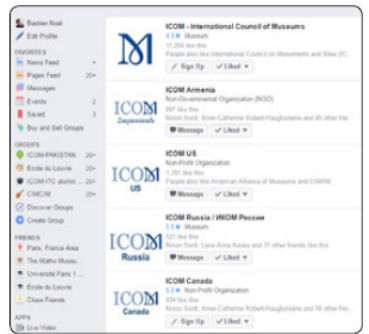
Bastien Noël
Edit Profile

FAVORITES
News Feed
Pages Feed 20+
Messages
Events 2
Saved 3
Buy and Sell Groups

GROUPS
ICOM-PAKISTAN 20+
Ecole du Louvre 20+
ICOM-ITC alumni 20+
CIMCIM 20+
Discover Groups
Create Group

FRIENDS
Paris, France Area
The Maths Museum
Université Paris 1
Ecole du Louvre
Close Friends

APPS
Live Video

ICOM - International Council of Museums
4.8 ★ Museum
11,204 like this
People also like International Council on Monuments and Sites (IC...
Sign Up ✓ Liked

ICOM Armenia
Non-Governmental Organization (NGO)
897 like this
Ninon Sordi, Anne-Catherine Robert-Hauglustaine and 45 other frie...
Message ✓ Liked

ICOM US
Non-Profit Organization
1,291 like this
People also like American Alliance of Museums and CIMAM
Message ✓ Liked

ICOM Russia / ИКОМ Россия
5.0 ★ Museum
521 like this
Ninon Sordi, Lana Anna Karaia and 31 other friends like this
Message ✓ Liked

ICOM Canada
5.0 ★ Non-Profit Organization
939 like this
Anne-Catherine Robert-Hauglustaine and 96 other frie...
Sign Up ✓ Liked

ICOM
Հայաստան

ICOM
US

ICOM
Russia

ICOM
Canada